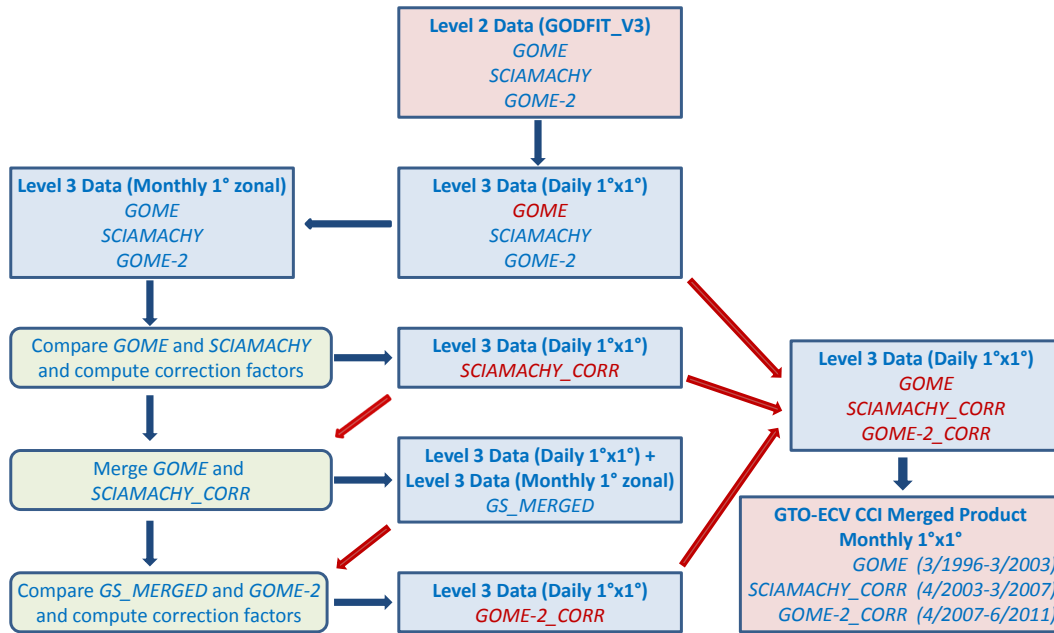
Level 2 Data (GODFIT_V3)
GOME
SCIAMACHY
GOME-2

Level 3 Data (Monthly 1° zonal)
GOME
SCIAMACHY
GOME-2

Level 3 Data (Daily 1°x1°)
GOME
SCIAMACHY
GOME-2

Compare GOME and SCIAMACHY and compute correction factors

Level 3 Data (Daily 1°x1°)
SCIAMACHY_CORR

Level 3 Data (Daily 1°x1°)
GOME
SCIAMACHY_CORR
GOME-2_CORR

Merge GOME and SCIAMACHY_CORR

Level 3 Data (Daily 1°x1°) + Level 3 Data (Monthly 1° zonal)
GS_MERGED

GTO-ECV CCI Merged Product
Monthly 1°x1°
GOME (3/1996-3/2003)
SCIAMACHY_CORR (4/2003-3/2007)
GOME-2_CORR (4/2007-6/2011)

Compare GS_MERGED and GOME-2 and compute correction factors

Level 3 Data (Daily 1°x1°)
GOME-2_CORR